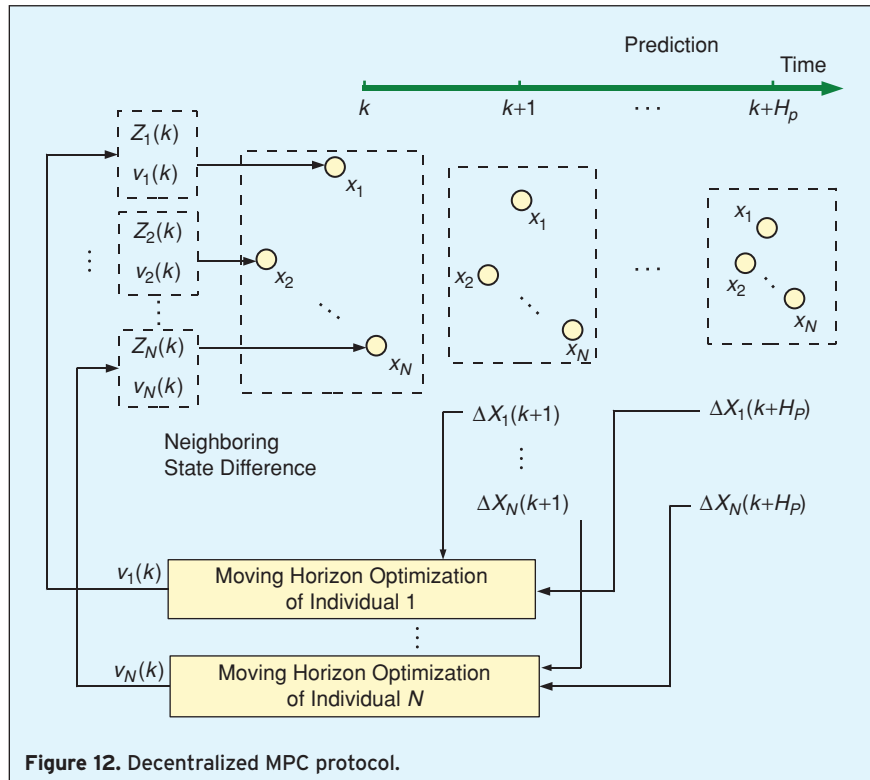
Prediction

Time

$k$

$k+1$

$\cdots$

$k+H_p$

$Z_1(k)$

$v_1(k)$

$Z_2(k)$

$v_2(k)$

$Z_N(k)$

$v_N(k)$

$x_1$

$x_2$

$x_N$

$x_1$

$x_2$

$x_N$

$\cdots$

$x_1$

$x_2$

$x_N$

$\Delta X_1(k+1)$

$\Delta X_1(k+H_P)$

Neighboring State Difference

$\Delta X_N(k+1)$

$\Delta X_N(k+H_P)$

$v_1(k)$

Moving Horizon Optimization of Individual 1

$v_N(k)$

Moving Horizon Optimization of Individual $N$

**Figure 12.** Decentralized MPC protocol.